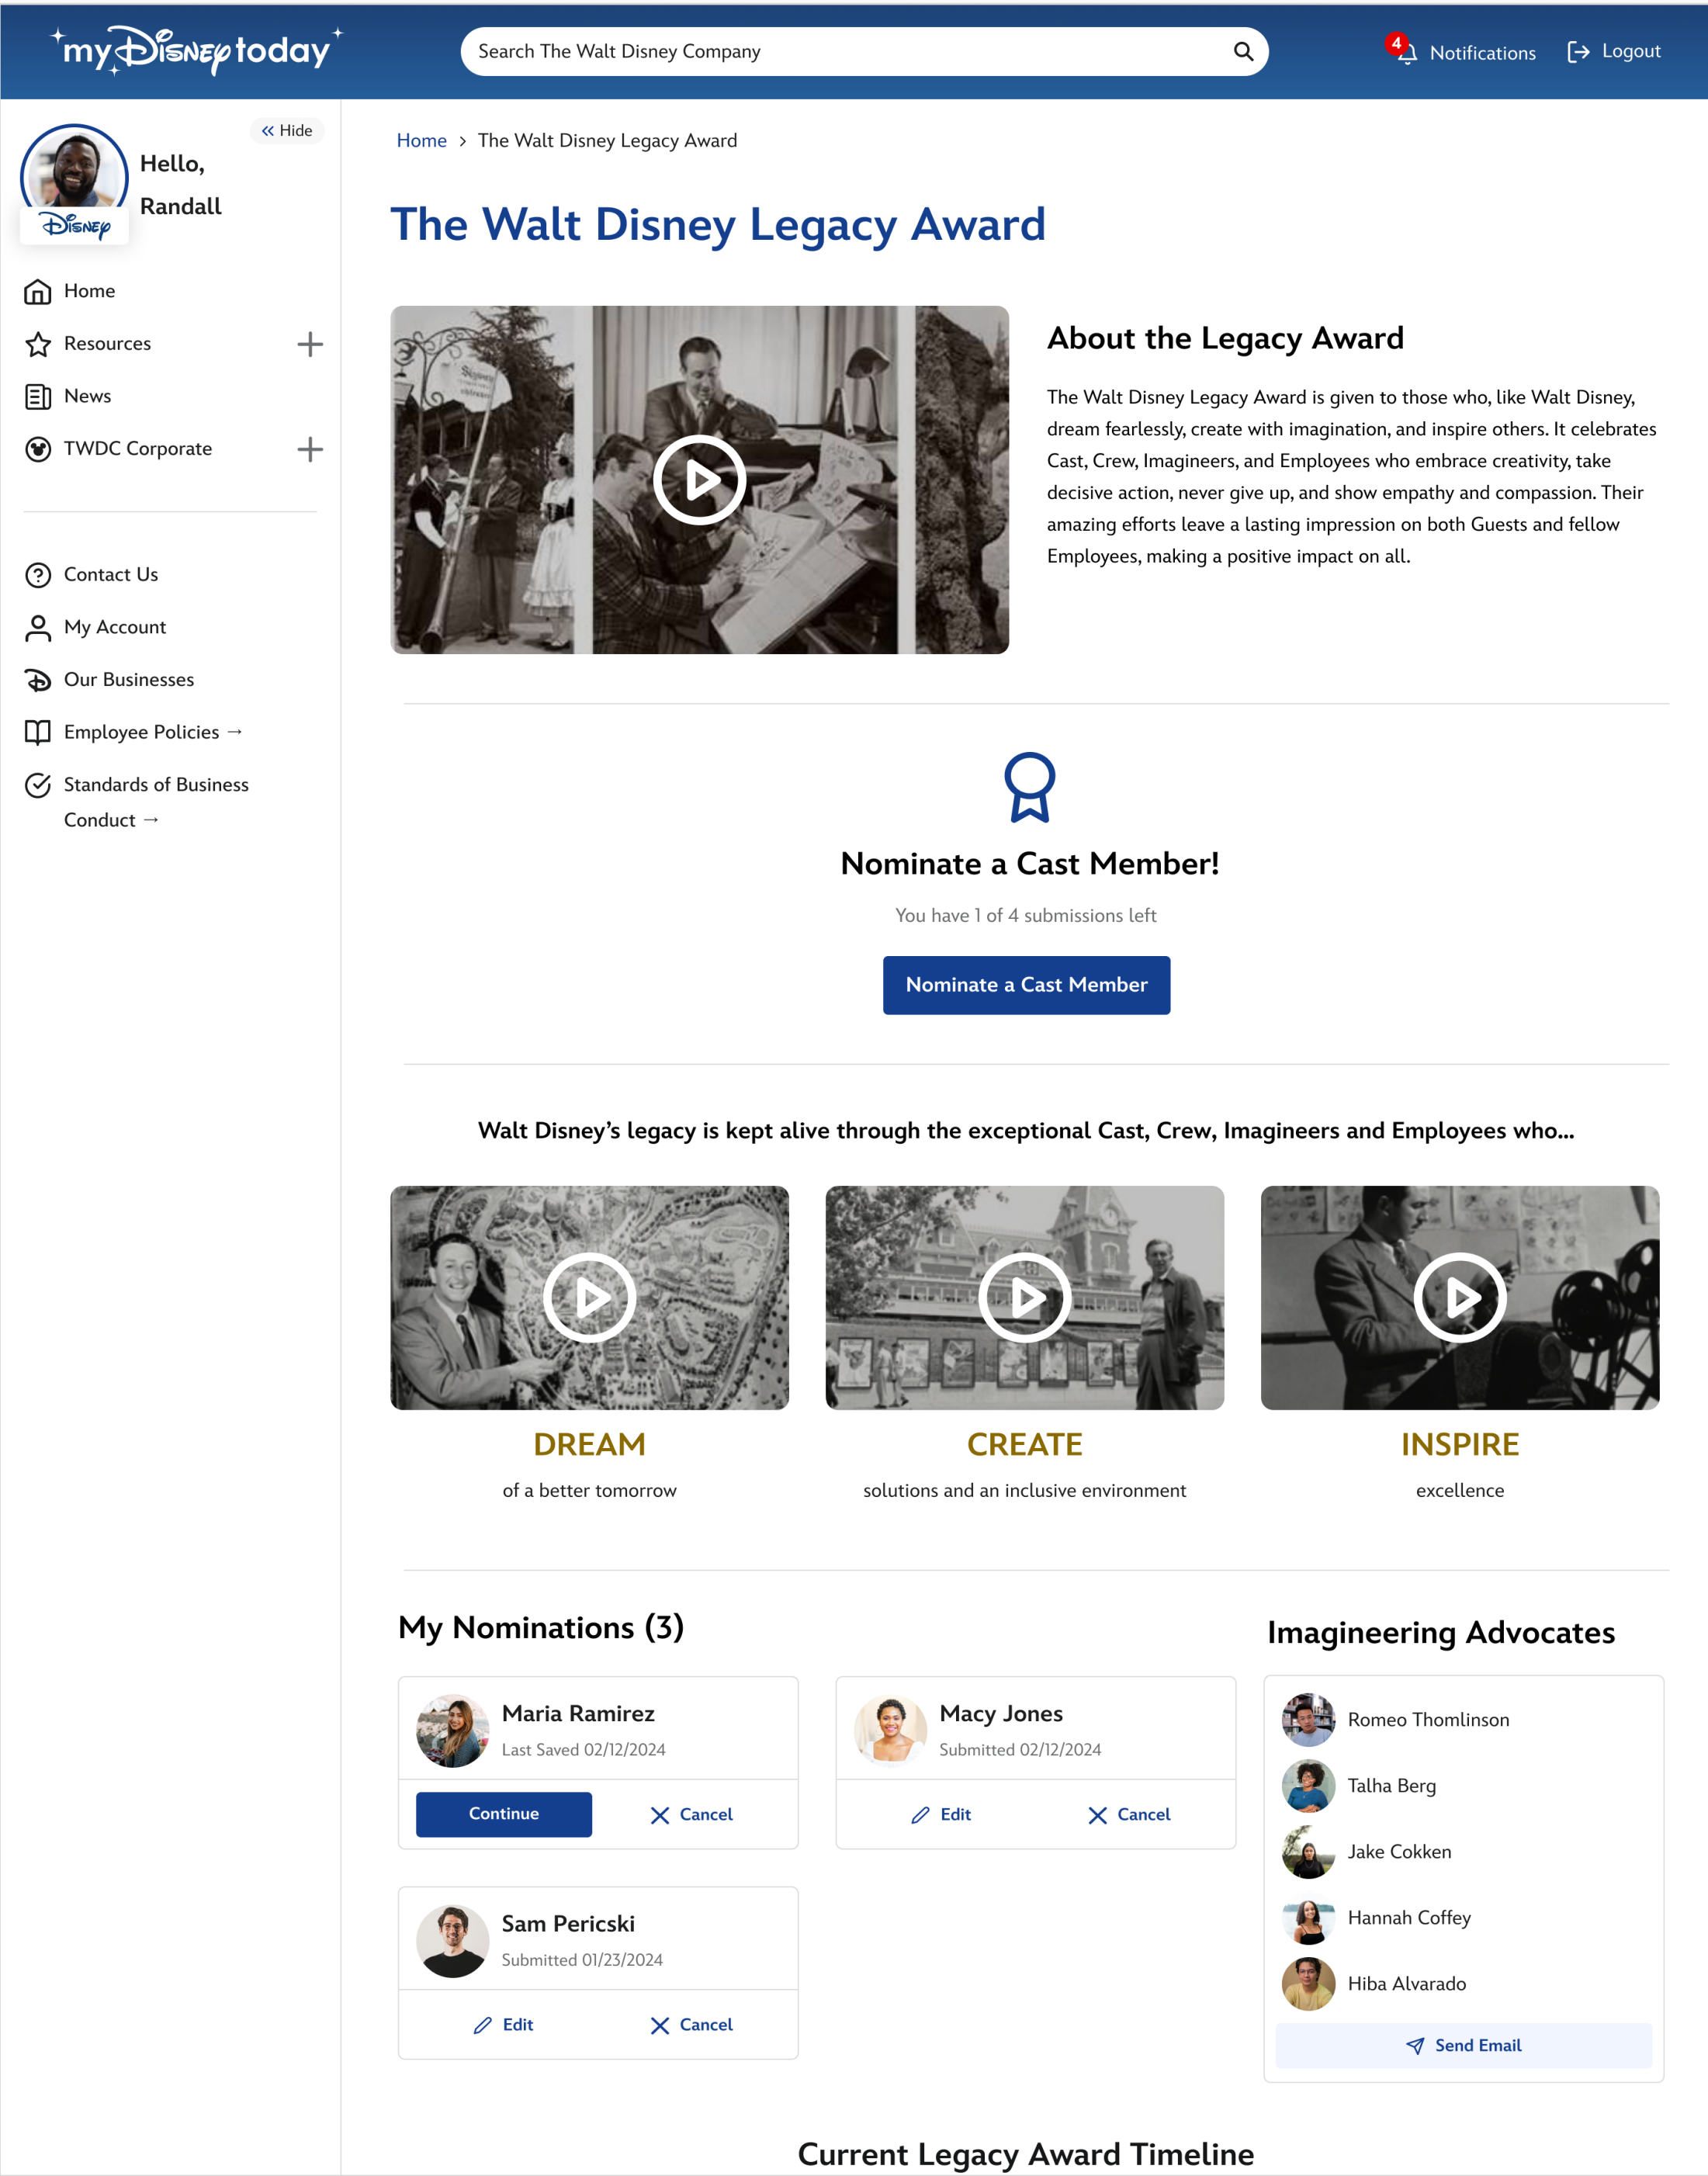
myDisney today

Search The Walt Disney Company

4 Notifications

Logout

« Hide

Hello, Randall

Disney

Home

Resources

News

TWDC Corporate

Contact Us

My Account

Our Businesses

Employee Policies →

Standards of Business Conduct →

Home › The Walt Disney Legacy Award

The Walt Disney Legacy Award

About the Legacy Award

The Walt Disney Legacy Award is given to those who, like Walt Disney, dream fearlessly, create with imagination, and inspire others. It celebrates Cast, Crew, Imagineers, and Employees who embrace creativity, take decisive action, never give up, and show empathy and compassion. Their amazing efforts leave a lasting impression on both Guests and fellow Employees, making a positive impact on all.

Nominate a Cast Member!

You have 1 of 4 submissions left

Nominate a Cast Member

Walt Disney's legacy is kept alive through the exceptional Cast, Crew, Imagineers and Employees who...

DREAM

of a better tomorrow

CREATE

solutions and an inclusive environment

INSPIRE

excellence

My Nominations (3)

Maria Ramirez
Last Saved 02/12/2024

Continue Cancel

Macy Jones
Submitted 02/12/2024

Edit Cancel

Sam Pericski
Submitted 01/23/2024

Edit Cancel

Imagineering Advocates

Romeo Thomlinson

Talha Berg

Jake Cokken

Hannah Coffey

Hiba Alvarado

Send Email

Current Legacy Award Timeline